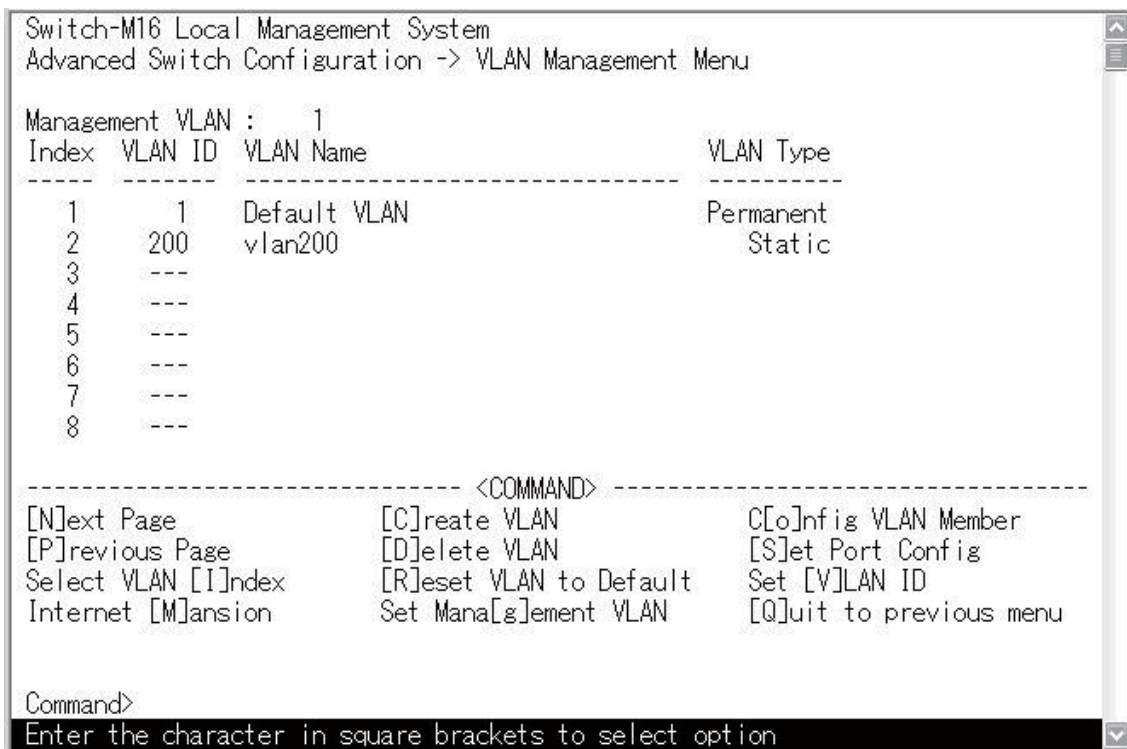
Switch-M16 Local Management System
Advanced Switch Configuration -> VLAN Management Menu

Management VLAN : 1

| Index | VLAN ID | VLAN Name | VLAN Type |
|---|---|---|---|
| 1 | 1 | Default VLAN | Permanent |
| 2 | 200 | vlan200 | Static |
| 3 | --- | | |
| 4 | --- | | |
| 5 | --- | | |
| 6 | --- | | |
| 7 | --- | | |
| 8 | --- | | |

<COMMAND>

[N]ext Page
[P]revious Page
Select VLAN [I]ndex
Internet [M]ansion

[C]reate VLAN
[D]elete VLAN
[R]eset VLAN to Default
Set Mana[g]ement VLAN

C[o]nfig VLAN Member
[S]et Port Config
Set [V]LAN ID
[Q]uit to previous menu

Command>
Enter the character in square brackets to select option